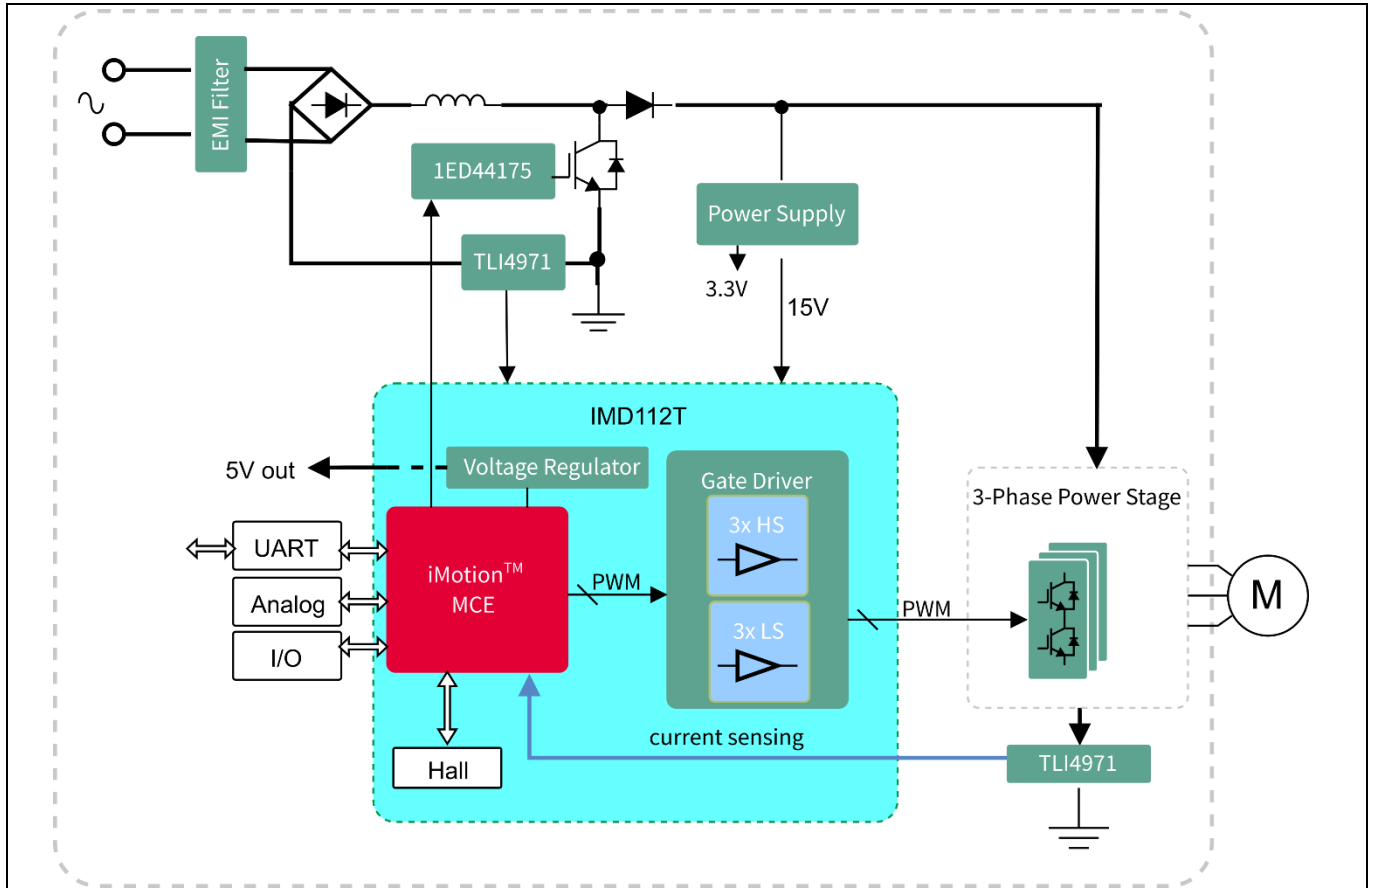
EMI Filter

1ED44175

TLI4971

Power Supply

3.3V

15V

IMD112T

5V out

Voltage Regulator

Gate Driver

3x HS

3x LS

3-Phase Power Stage

M

UART

Analog

I/O

iMotion$^{TM}$ MCE

PWM

PWM

Hall

current sensing

TLI4971